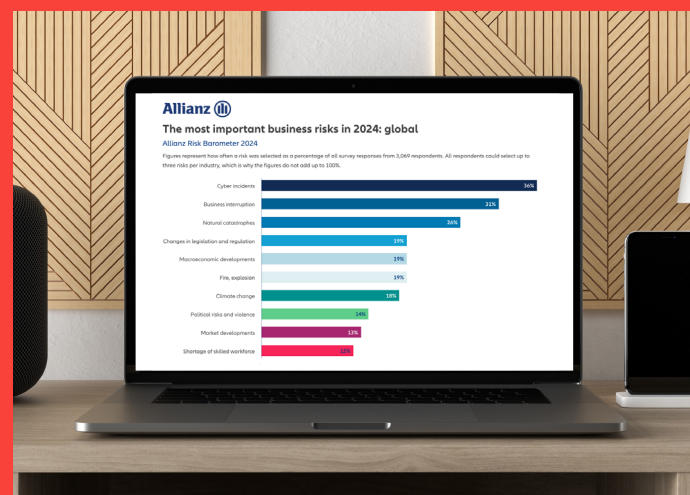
Allianz

The most important business risks in 2024: global

Allianz Risk Barometer 2024

Figures represent how often a risk was selected as a percentage of all survey responses from 3,069 respondents. All respondents could select up to three risks per industry, which is why the figures do not add up to 100%.

Cyber incidents 36%
Business interruption 31%
Natural catastrophes 26%
Changes in legislation and regulation 19%
Macroeconomic developments 19%
Fire, explosion 19%
Climate change 18%
Political risks and violence 14%
Market developments 13%
Shortage of skilled workforce 12%